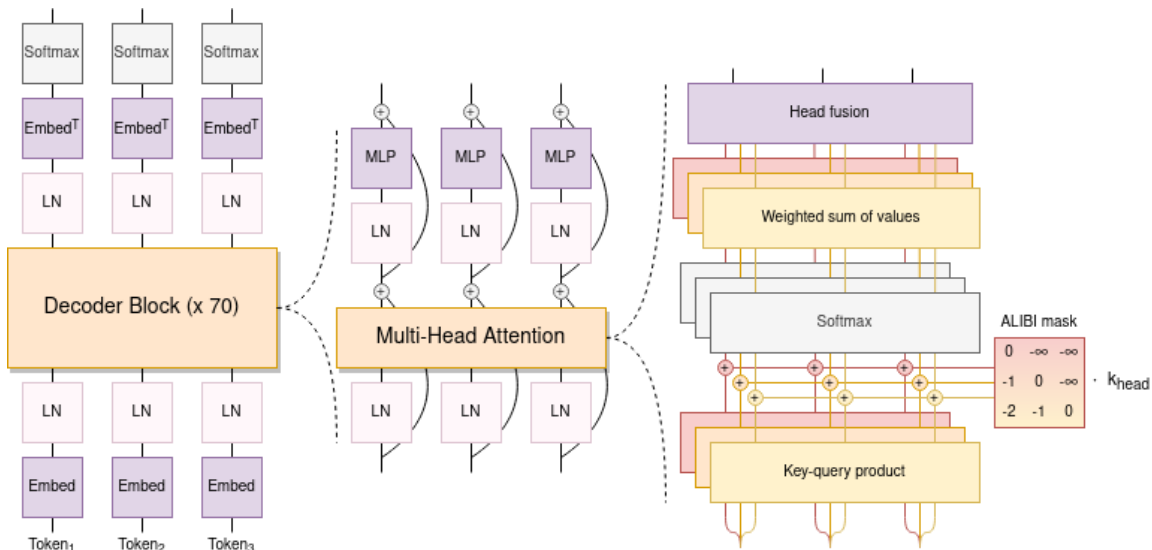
Softmax Softmax Softmax

Embed$^T$ Embed$^T$ Embed$^T$

LN LN LN

Decoder Block (x 70)

LN LN LN

Embed Embed Embed

Token$_1$ Token$_2$ Token$_3$

MLP MLP MLP

LN LN LN

Multi-Head Attention

LN LN LN

Head fusion

Weighted sum of values

Softmax

ALIBI mask

| 0 | -∞ | -∞ |
|---|---|---|
| -1 | 0 | -∞ |
| -2 | -1 | 0 |

· k$_{head}$

Key-query product